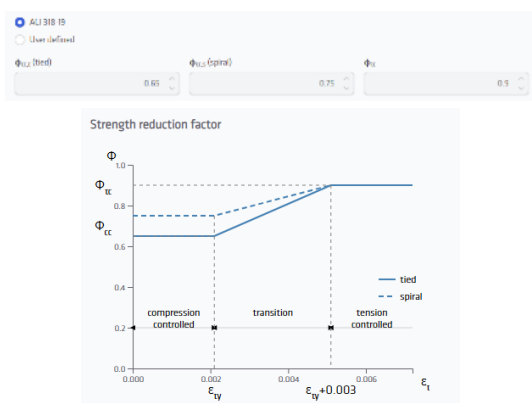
ACI 318-19

User defined

$\phi_{CC}$ (tied)

0.65

$\phi_{CC}$ (spiral)

0.75

$\phi_{tc}$

0.9

Strength reduction factor

$\Phi$

1.0

$\Phi_{tc}$

0.8

$\Phi_{cc}$

0.6

0.4

0.2

0.0

0.000

0.002

0.004

0.006

$\varepsilon_{ty}$

$\varepsilon_{ty}+0.003$

$\varepsilon_t$

compression controlled

transition

tension controlled

tied

spiral